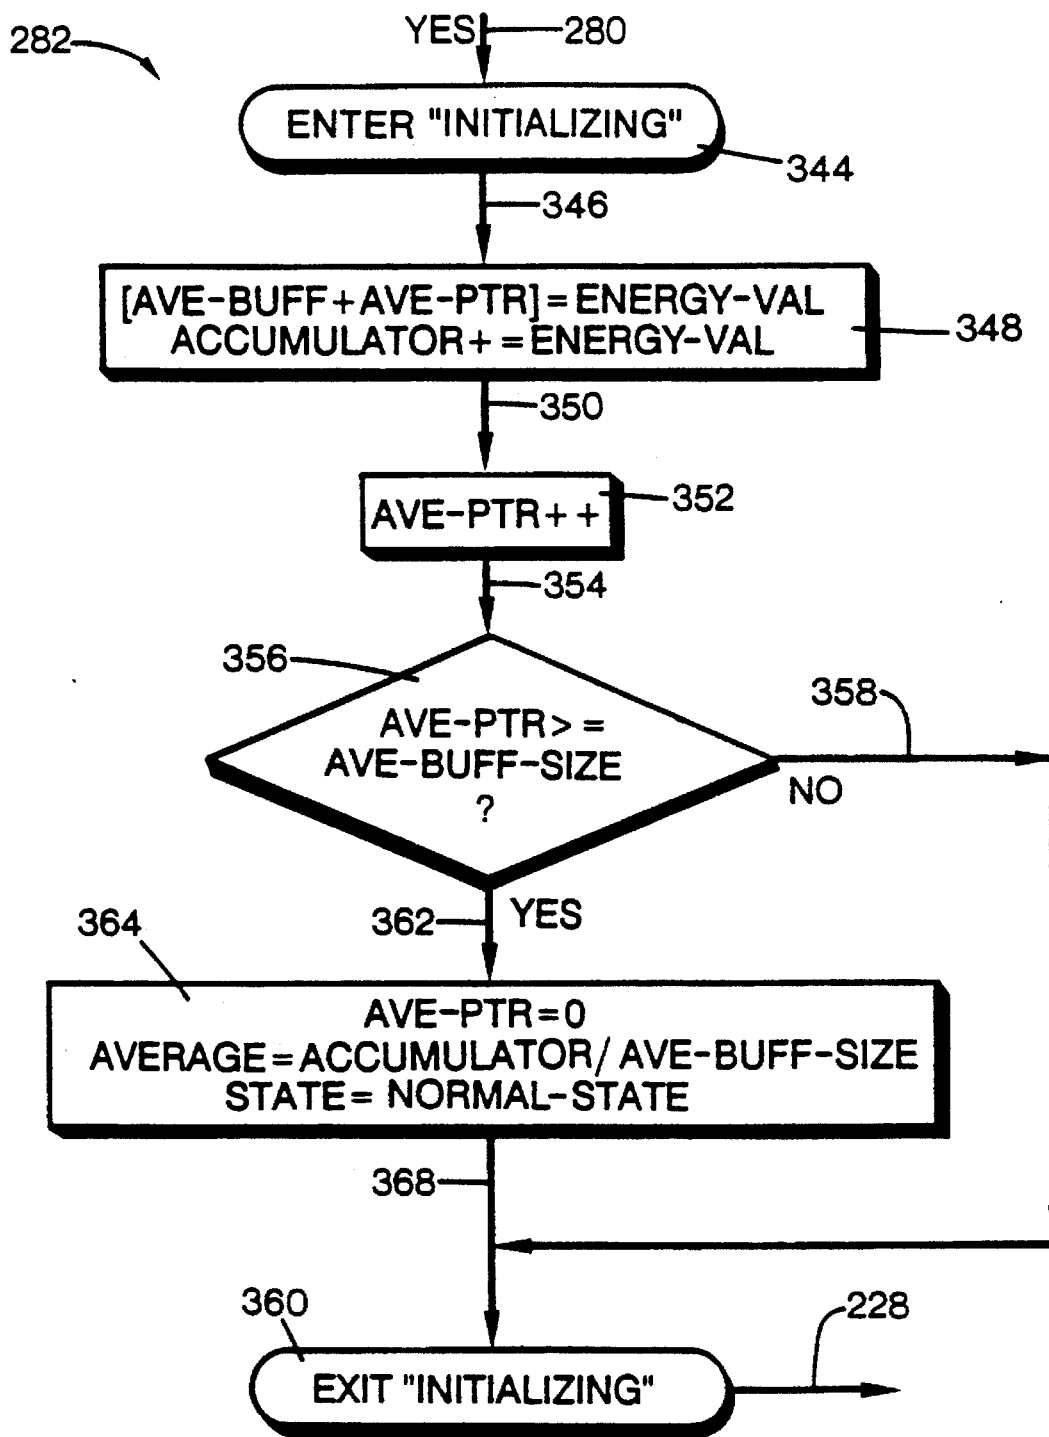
282

YES

280

ENTER "INITIALIZING"

344

346

[AVE-BUFF+AVE-PTR]=ENERGY-VAL
ACCUMULATOR+=ENERGY-VAL

348

350

AVE-PTR++

352

354

356

AVE-PTR>=
AVE-BUFF-SIZE
?

358

NO

364

362

YES

AVE-PTR=0
AVERAGE=ACCUMULATOR/ AVE-BUFF-SIZE
STATE= NORMAL-STATE

368

360

228

EXIT "INITIALIZING"